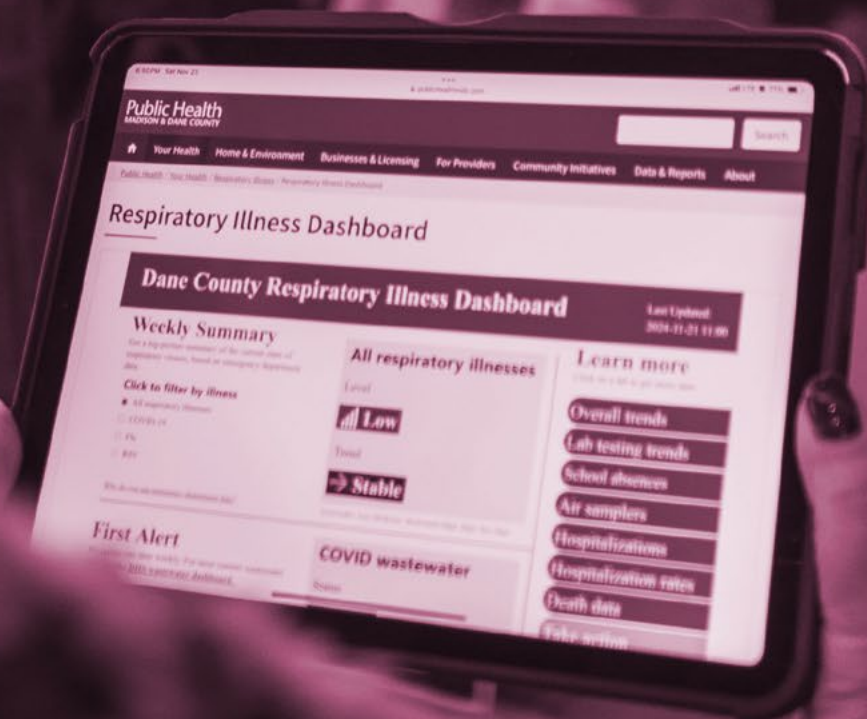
Public Health
MADISON & DANE COUNTY

Search

Your Health Home & Environment Businesses & Licensing For Providers Community Initiatives Data & Reports About

Public Health / Your Health / Respiratory Illness / Respiratory Illness Dashboard

Respiratory Illness Dashboard

Dane County Respiratory Illness Dashboard

Last Updated
2024-11-21 11:00

Weekly Summary

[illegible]

Click to filter by illness

All respiratory illnesses
COVID-19
Flu
RSV

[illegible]

All respiratory illnesses

Level

Low

Trend

Stable

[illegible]

Learn more

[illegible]

Overall trends
Lab testing trends
School absences
Air samplers
Hospitalizations
Hospitalization rates
Death data
Take action

First Alert

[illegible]

COVID wastewater

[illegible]